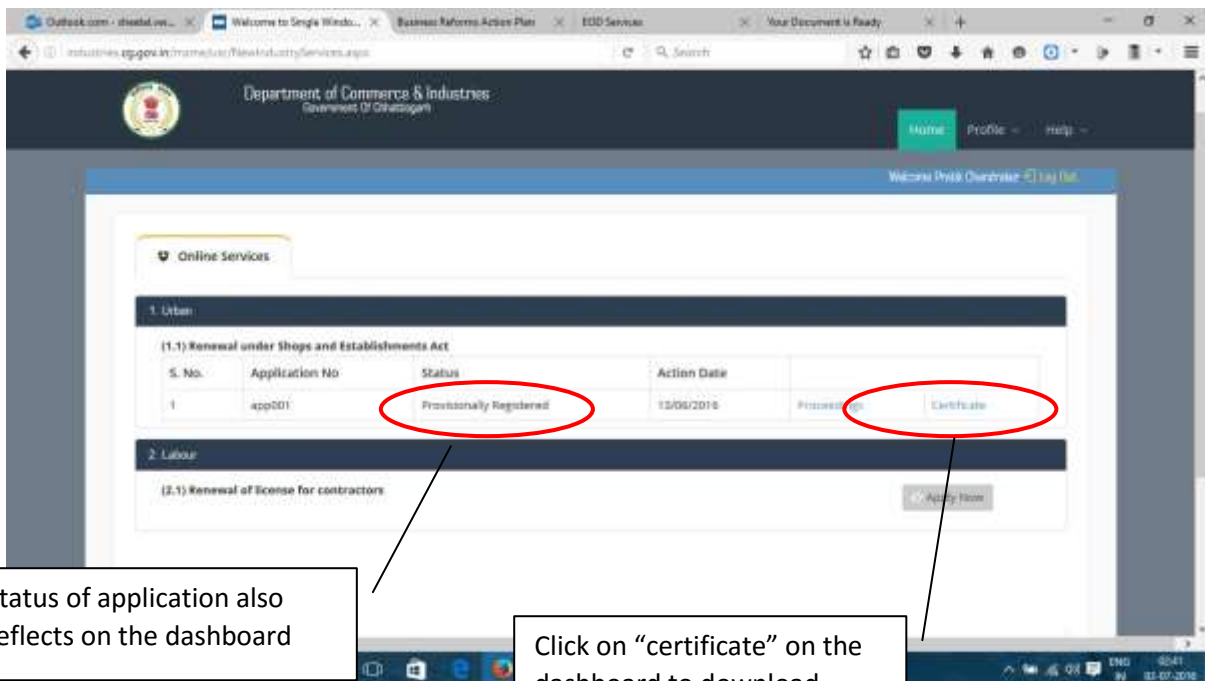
Outlook.com - sheetal.wa... | Welcome to Single Windo... | Business Reforms Action Plan | EOD Services | Your Document is Ready

industries.cg.gov.in/home/usr/NewIndustryServices.aspx

Search

Department of Commerce & Industries
Government Of Chhattisgarh

Home | Profile | Help

Welcome Pratik Chandrakar Log Out

Online Services

1. Urban

(1.1) Renewal under Shops and Establishments Act

| S. No. | Application No | Status | Action Date | | |
|---|---|---|---|---|---|
| 1 | app001 | Provisionally Registered | 13/06/2016 | Proceedings | Certificate |

2. Labour

(2.1) Renewal of license for contractors

Apply Now

tatus of application also eflects on the dashboard

Click on “certificate” on the dashboard to download

ENG IN 02:41 03-07-2016